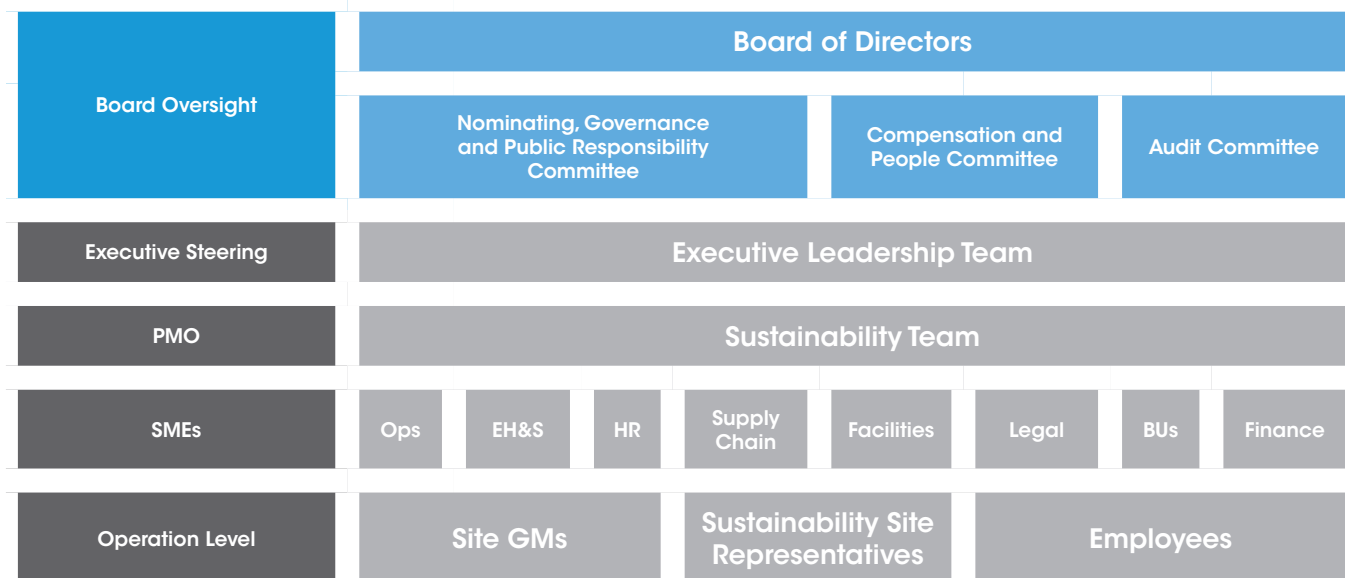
Board Oversight

Board of Directors

Nominating, Governance and Public Responsibility Committee

Compensation and People Committee

Audit Committee

Executive Steering

Executive Leadership Team

PMO

Sustainability Team

SMEs

Ops

EH&S

HR

Supply Chain

Facilities

Legal

BUs

Finance

Operation Level

Site GMs

Sustainability Site Representatives

Employees